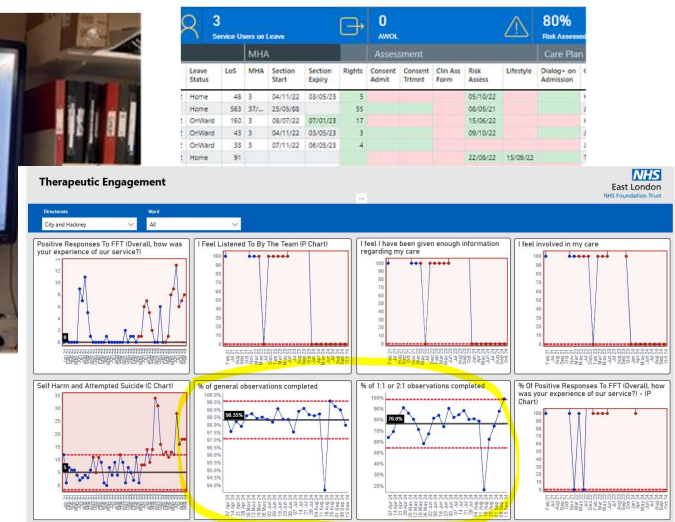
3
Service Users on Leave

0
AWOL

80%
Risk Assessed

MHA

Assessment

Care Plan

| Leave Status | LoS | MHA | Section Start | Section Expiry | Rights | Consent Admit | Consent Trtmnt | Clin Ass Form | Risk Assess | Lifestyle | Dialog+ on Admission |
|---|---|---|---|---|---|---|---|---|---|---|---|
| Home | 48 | 3 | 04/11/22 | 03/05/23 | 5 | | | | 05/10/22 | | |
| Home | 563 | 37/... | 25/05/68 | | 55 | | | | 08/05/21 | | |
| OnWard | 160 | 3 | 08/07/22 | 07/01/23 | 17 | | | | 15/06/22 | | |
| OnWard | 43 | 3 | 04/11/22 | 03/05/23 | 3 | | | | 09/10/22 | | |
| OnWard | 55 | 3 | 07/11/22 | 06/05/23 | 4 | | | | | | |
| Home | 91 | | | | | | | | 22/08/22 | 15/09/22 | |

Therapeutic Engagement

NHS
East London
NHS Foundation Trust

Directorate
City and Hackney

Ward
All

Positive Responses To FFT (Overall, how was your experience of our service?)

I Feel Listened To By The Team (P Chart)

I feel I have been given enough information regarding my care

I feel involved in my care

Self Harm and Attempted Suicide (C Chart)

% of general observations completed

98.35%

% of 1:1 or 2:1 observations completed

76.6%

% Of Positive Responses To FFT (Overall, how was your experience of our service?) - (P Chart)